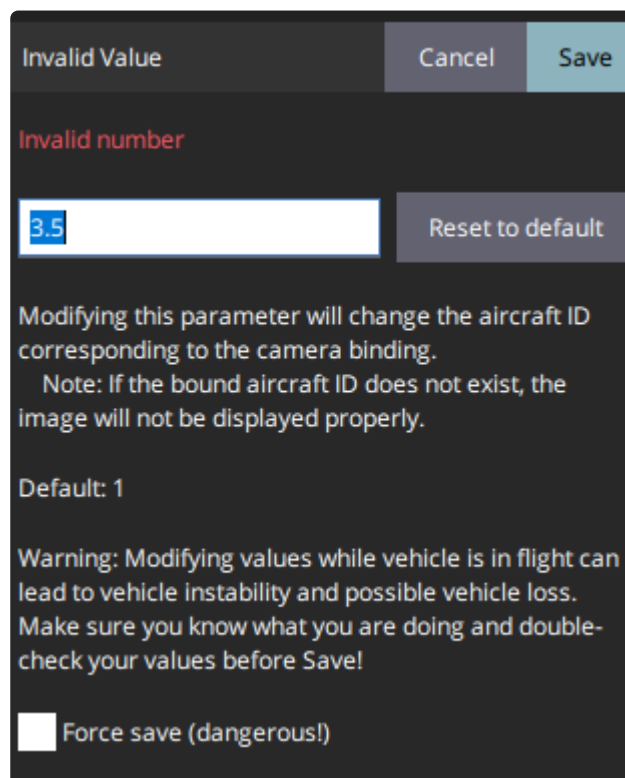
Invalid Value

Cancel

Save

Invalid number

3.5

Reset to default

Modifying this parameter will change the aircraft ID corresponding to the camera binding.
Note: If the bound aircraft ID does not exist, the image will not be displayed properly.

Default: 1

Warning: Modifying values while vehicle is in flight can lead to vehicle instability and possible vehicle loss. Make sure you know what you are doing and double-check your values before Save!

Force save (dangerous!)